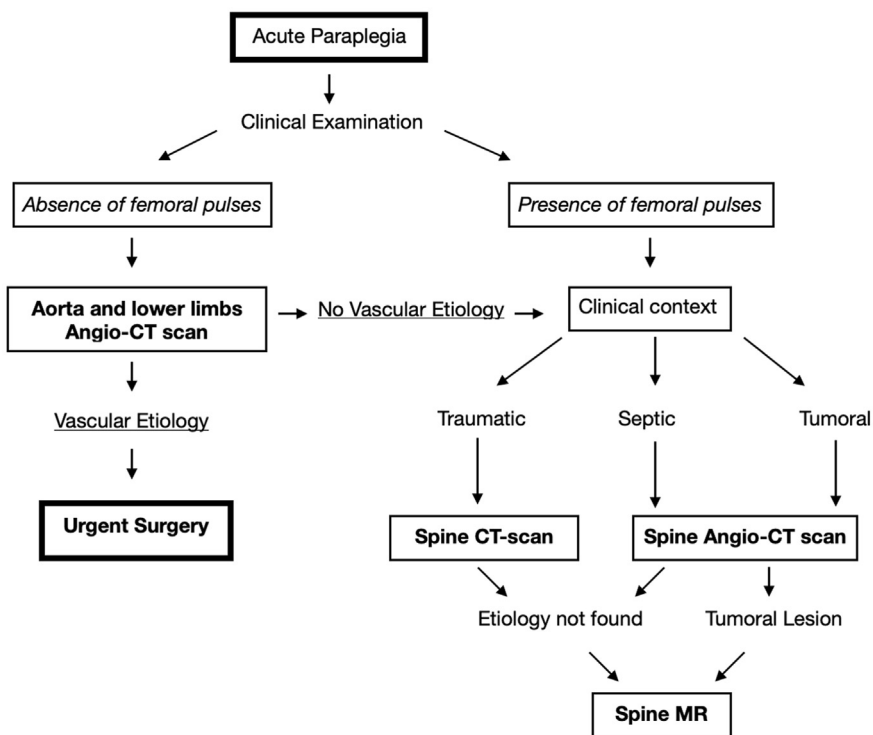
Acute Paraplegia

Clinical Examination

Absence of femoral pulses

Presence of femoral pulses

Aorta and lower limbs Angio-CT scan

No Vascular Etiology

Clinical context

Vascular Etiology

Urgent Surgery

Traumatic

Septic

Tumoral

Spine CT-scan

Spine Angio-CT scan

Etiology not found

Tumoral Lesion

Spine MR